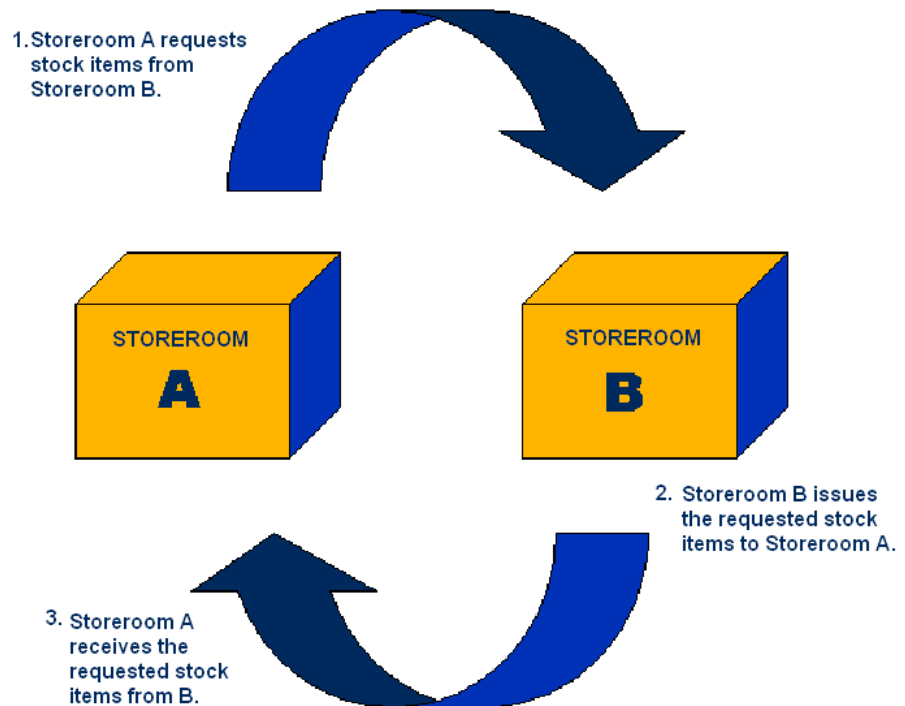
1. Storeroom A requests stock items from Storeroom B.

STOREROOM
A

STOREROOM
B

2. Storeroom B issues the requested stock items to Storeroom A.

3. Storeroom A receives the requested stock items from B.